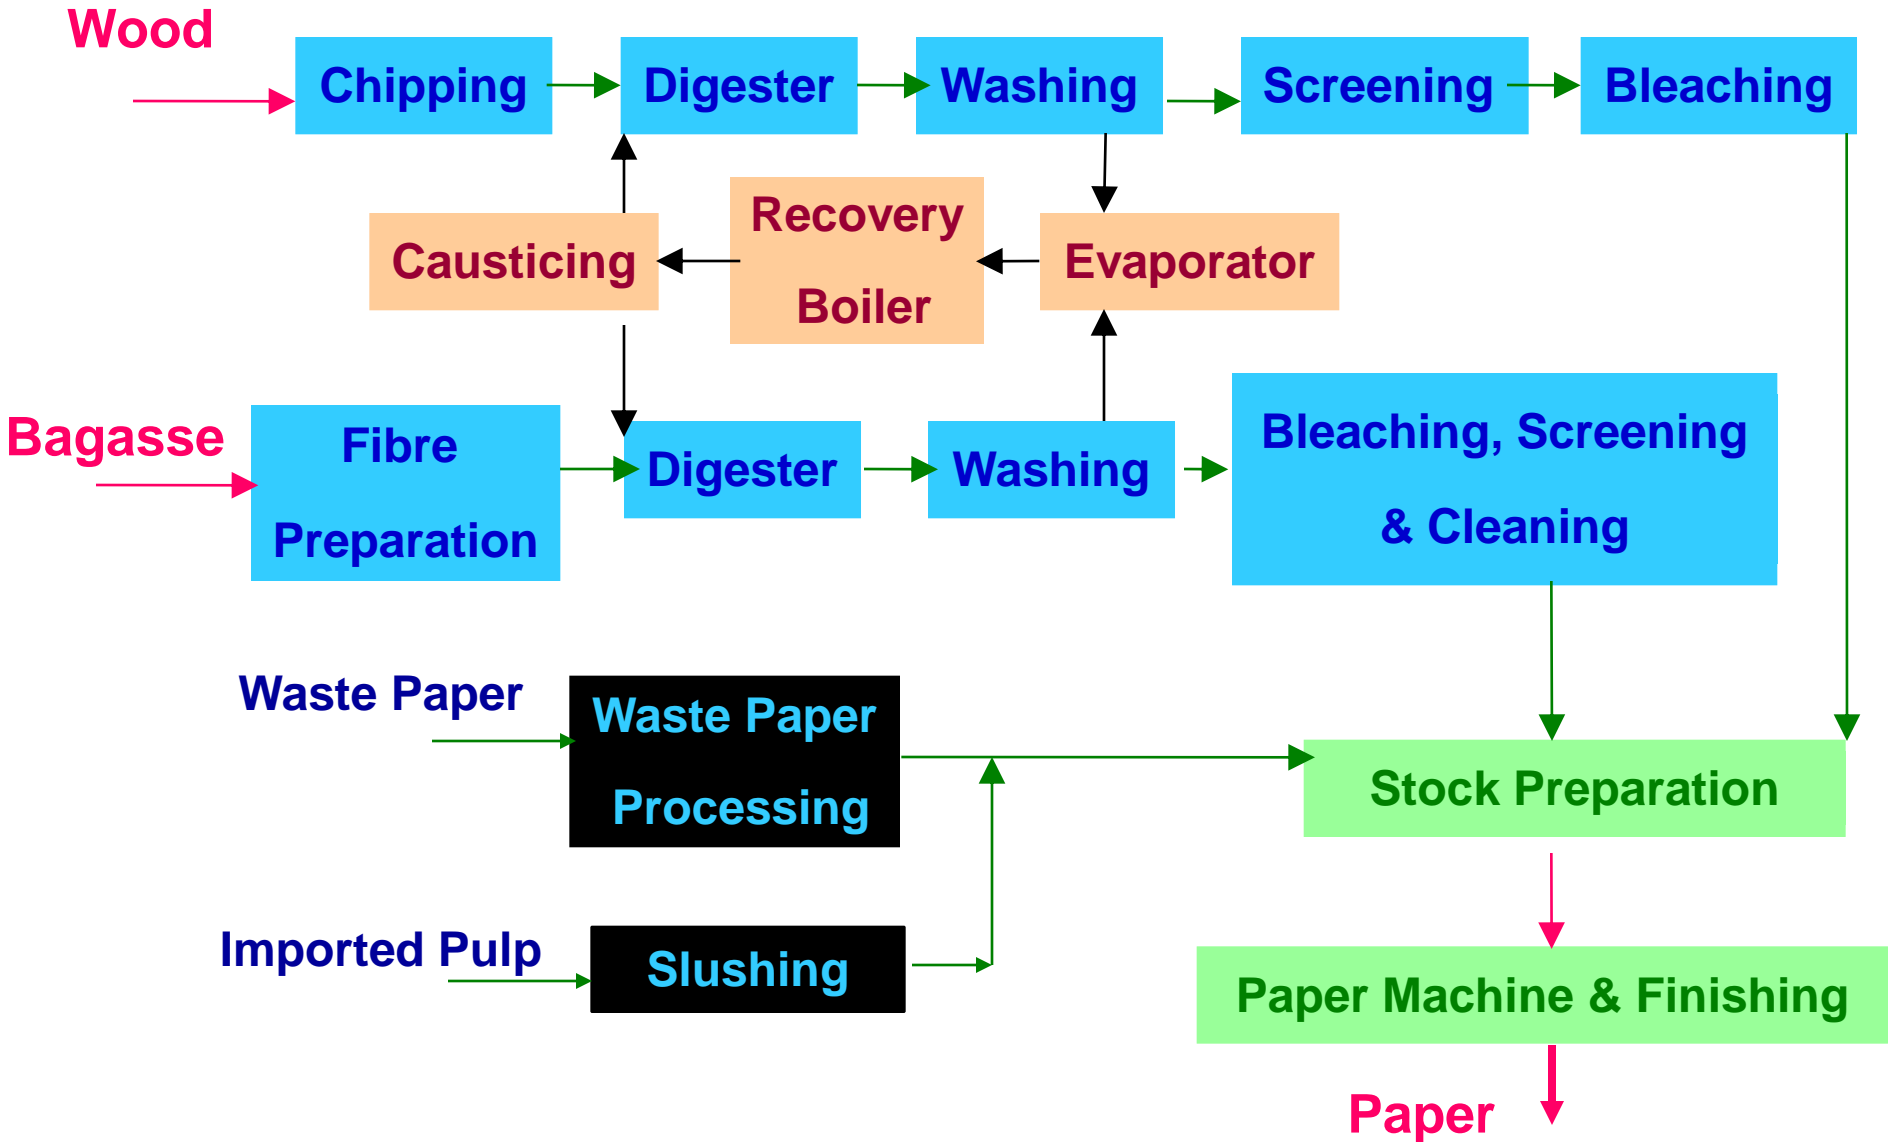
Wood

Chipping

Digester

Washing

Screening

Bleaching

Recovery Boiler

Causticing

Evaporator

Bagasse

Fibre Preparation

Digester

Washing

Bleaching, Screening & Cleaning

Waste Paper

Waste Paper Processing

Stock Preparation

Imported Pulp

Slushing

Paper Machine & Finishing

Paper